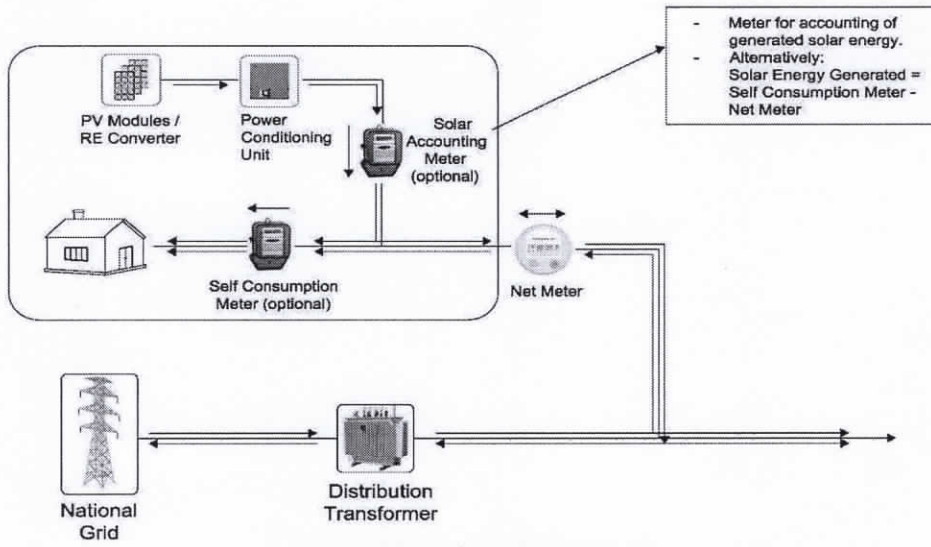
- Meter for accounting of generated solar energy.
- Alternatively: Solar Energy Generated = Self Consumption Meter - Net Meter

PV Modules / RE Converter

Power Conditioning Unit

Solar Accounting Meter (optional)

Self Consumption Meter (optional)

Net Meter

National Grid

Distribution Transformer